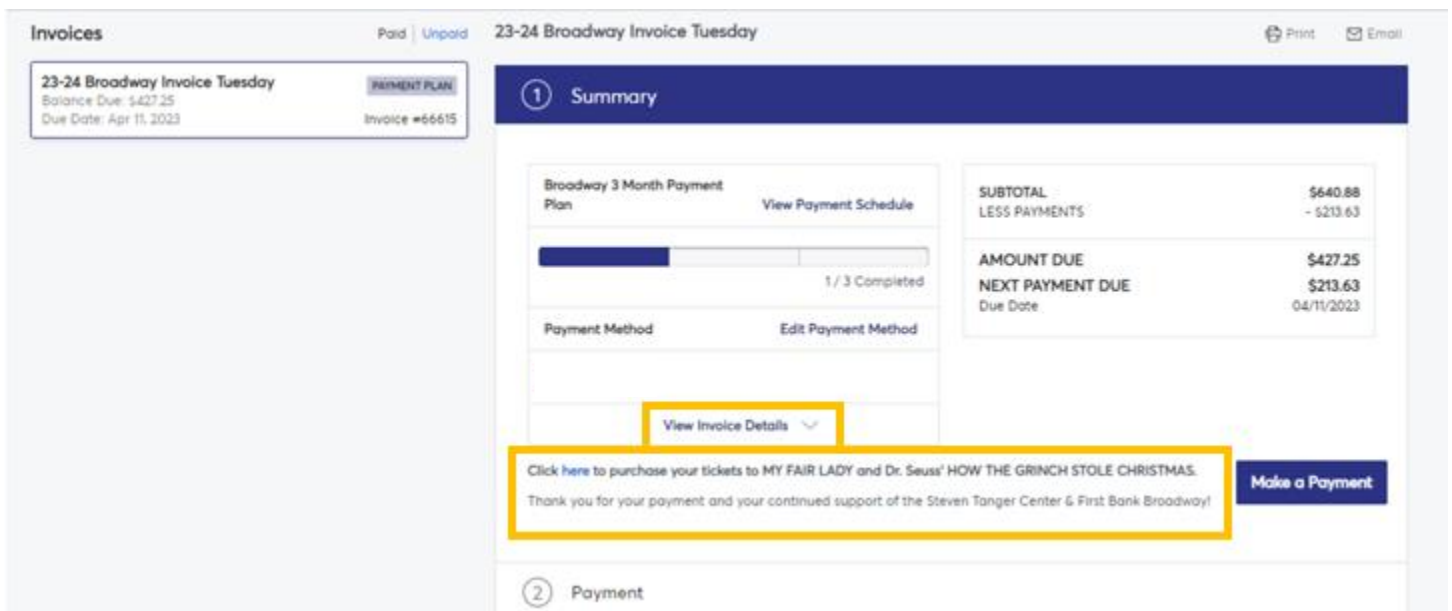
Invoices

Paid | Unpaid

23-24 Broadway Invoice Tuesday
PAYMENT PLAN
Balance Due: $427.25
Due Date: Apr 11, 2023
Invoice #66615

23-24 Broadway Invoice Tuesday

Print Email

1 Summary

Broadway 3 Month Payment Plan
View Payment Schedule

1 / 3 Completed

Payment Method
Edit Payment Method

View Invoice Details

| | |
|---|---|
| SUBTOTAL | $640.88 |
| LESS PAYMENTS | - $213.63 |
| AMOUNT DUE | $427.25 |
| NEXT PAYMENT DUE | $213.63 |
| Due Date | 04/11/2023 |

Click here to purchase your tickets to MY FAIR LADY and Dr. Seuss' HOW THE GRINCH STOLE CHRISTMAS.

Thank you for your payment and your continued support of the Steven Tanger Center & First Bank Broadway!

Make a Payment

2 Payment